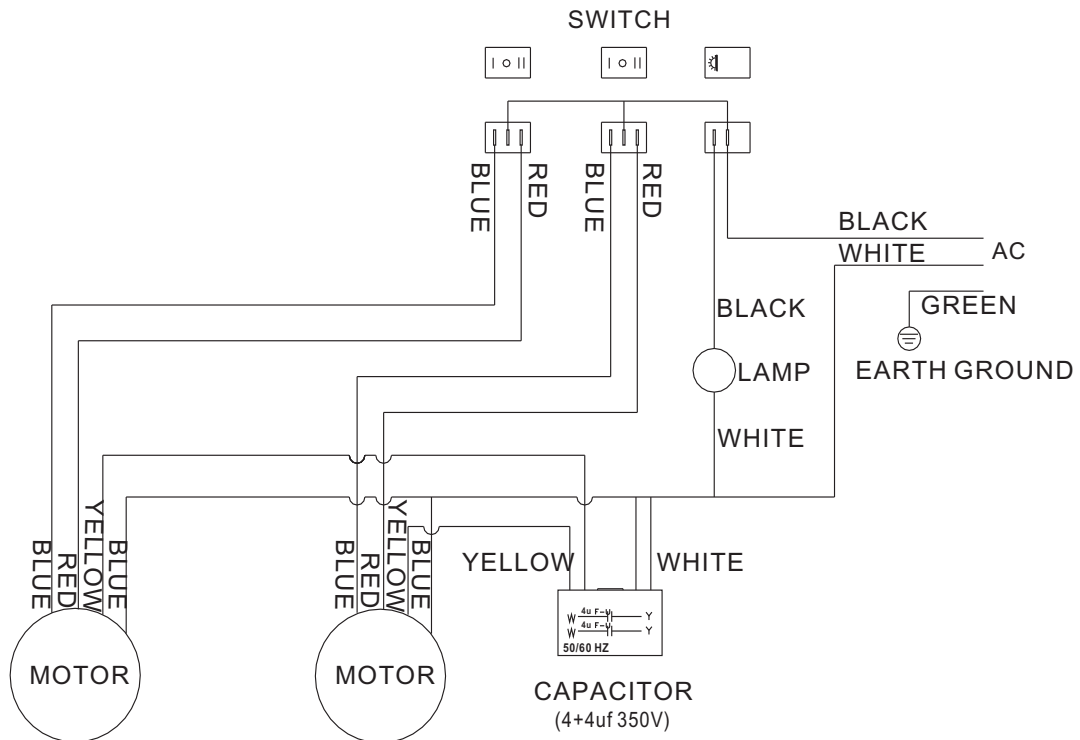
SWITCH

I O II

I O II

BLUE
RED
BLUE
RED

BLACK
WHITE
AC

BLACK
GREEN
LAMP
EARTH GROUND
WHITE

BLUE
RED
YELLOW
BLUE

BLUE
RED
YELLOW
BLUE

YELLOW
WHITE

W 4u F Y
W 4u F Y
50/60 HZ

MOTOR
MOTOR

CAPACITOR
(4+4uf 350V)